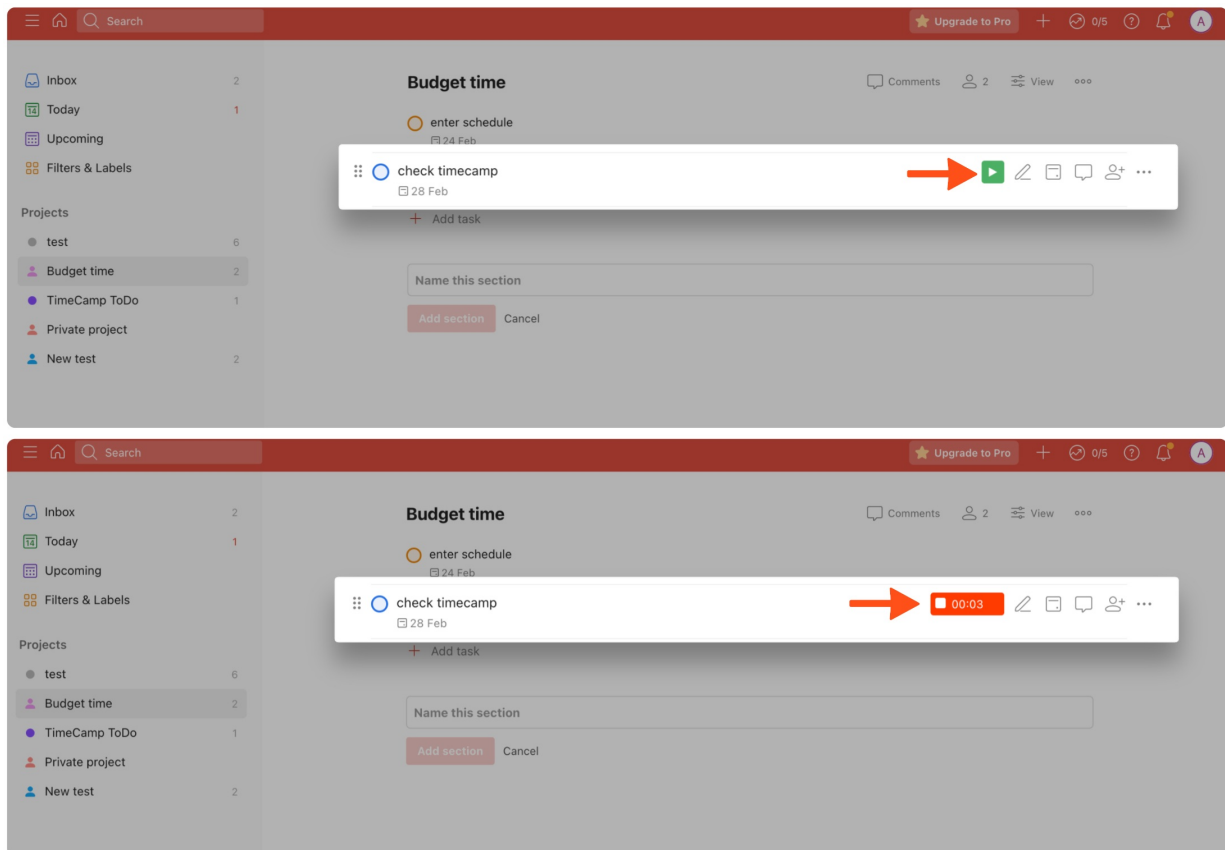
Search
Upgrade to Pro
0/5
A

Inbox 2
Today 1
Upcoming
Filters & Labels

Projects
test 6
Budget time 2
TimeCamp ToDo 1
Private project
New test 2

Budget time
Comments 2 View

enter schedule
24 Feb

check timecamp
28 Feb

Add task

Name this section
Add section Cancel

Search
Upgrade to Pro
0/5
A

Inbox 2
Today 1
Upcoming
Filters & Labels

Projects
test 6
Budget time 2
TimeCamp ToDo 1
Private project
New test 2

Budget time
Comments 2 View

enter schedule
24 Feb

check timecamp
28 Feb
00:03

Add task

Name this section
Add section Cancel